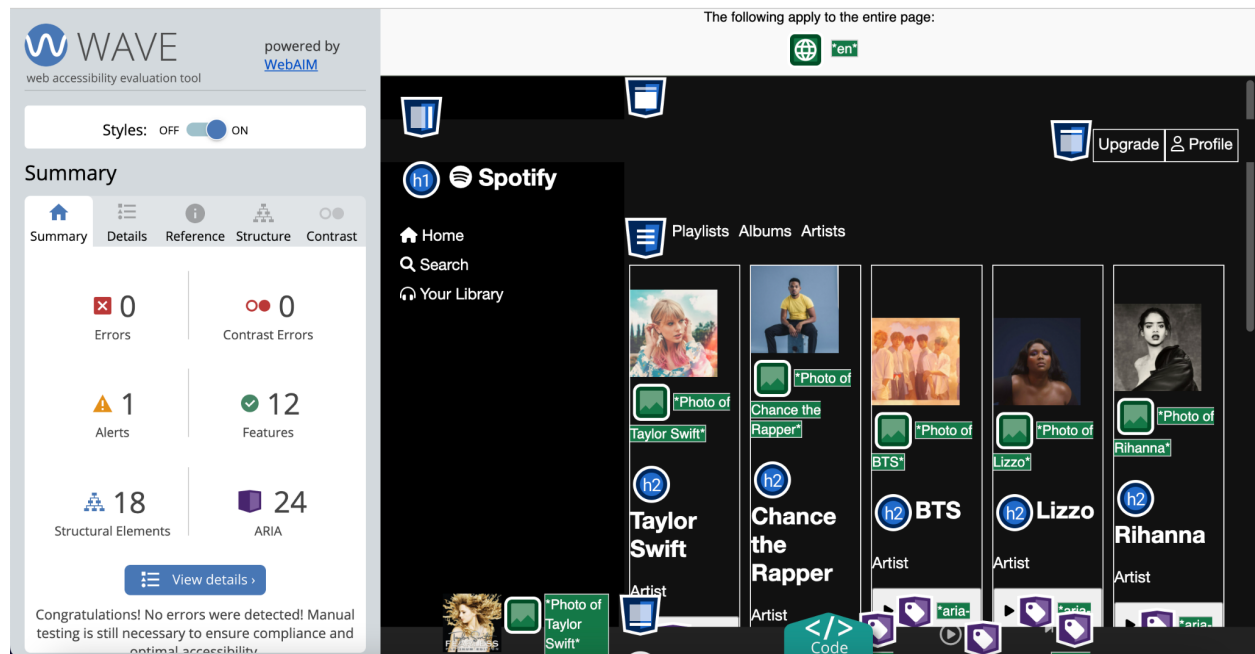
WAVE
web accessibility evaluation tool
powered by WebAIM

Styles: OFF ON

Summary

Summary Details Reference Structure Contrast

0
Errors

0
Contrast Errors

1
Alerts

12
Features

18
Structural Elements

24
ARIA

View details ›

Congratulations! No errors were detected! Manual testing is still necessary to ensure compliance and optimal accessibility.

The following apply to the entire page:

*en*

Upgrade Profile

h1 Spotify

Home
Search
Your Library

Playlists Albums Artists

*Photo of Taylor Swift*
h2
Taylor Swift
Artist

*Photo of Chance the Rapper*
h2
Chance the Rapper
Artist

*Photo of BTS*
h2 BTS
Artist

*Photo of Lizzo*
h2 Lizzo
Artist

*Photo of Rihanna*
h2
Rihanna
Artist

*aria-
*aria-
*aria-

*Photo of Taylor Swift*

Code